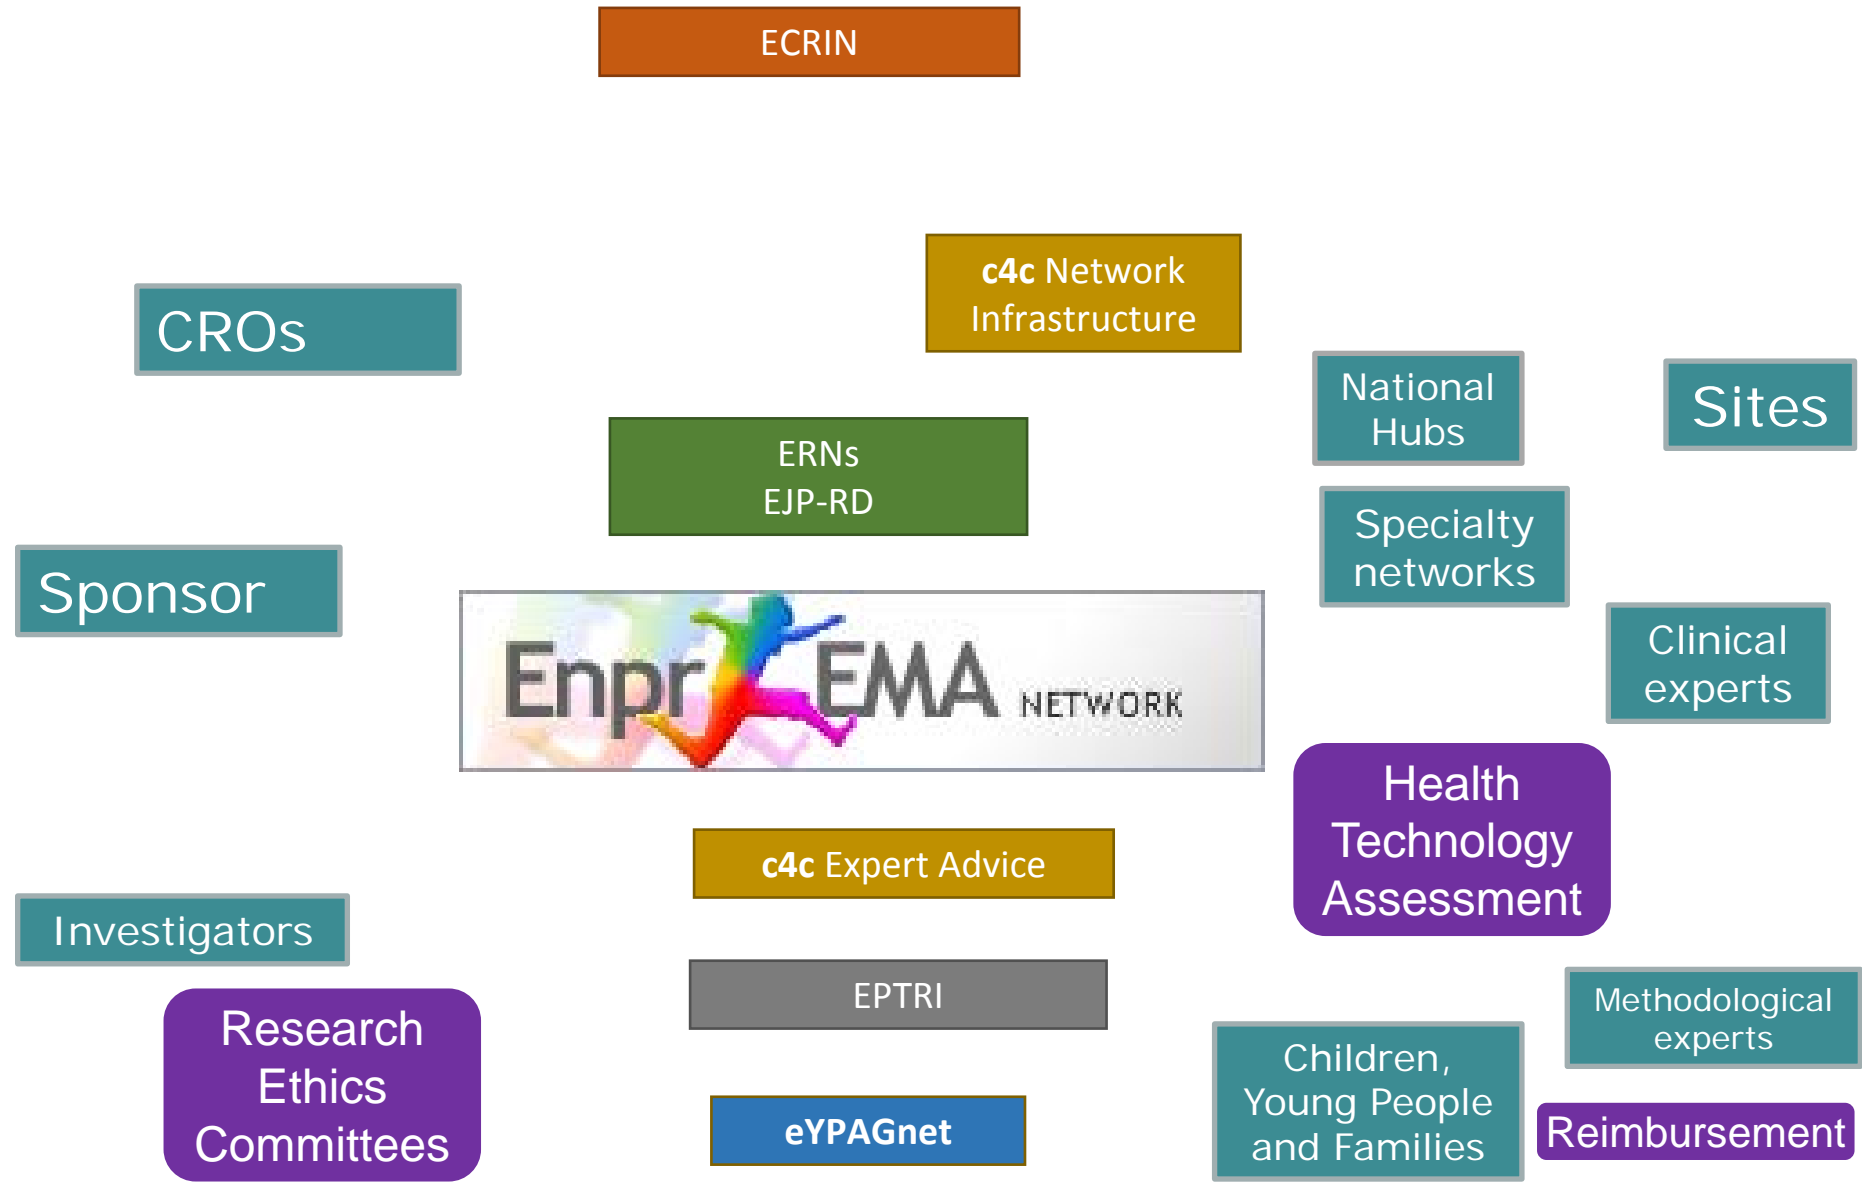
ECRIN

c4c Network Infrastructure

CROs

National Hubs

Sites

ERNs
EJP-RD

Specialty networks

Sponsor

Enpr EMA NETWORK

Clinical experts

Health Technology Assessment

c4c Expert Advice

Investigators

EPTRI

Methodological experts

Research Ethics Committees

eYPAGnet

Children, Young People and Families

Reimbursement